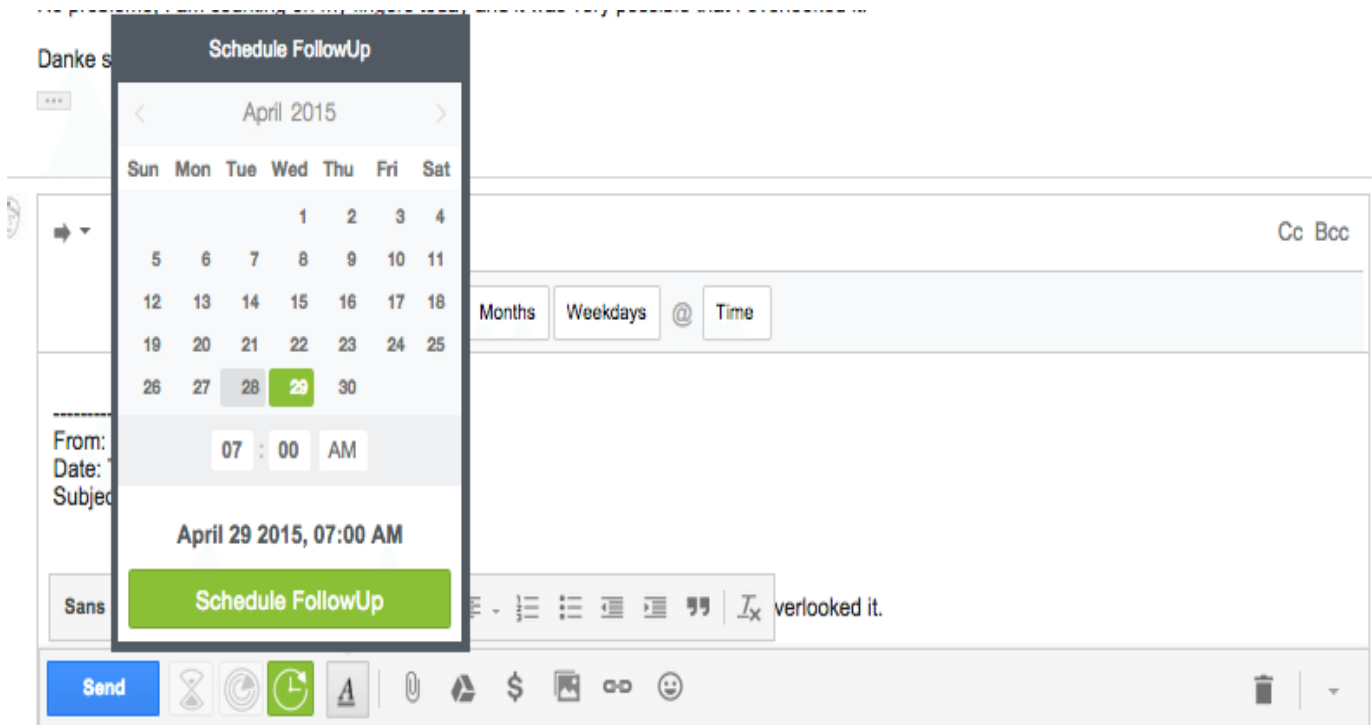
Danke s

...

Schedule FollowUp

April 2015

| Sun | Mon | Tue | Wed | Thu | Fri | Sat |
|---|---|---|---|---|---|---|
| | | | 1 | 2 | 3 | 4 |
| 5 | 6 | 7 | 8 | 9 | 10 | 11 |
| 12 | 13 | 14 | 15 | 16 | 17 | 18 |
| 19 | 20 | 21 | 22 | 23 | 24 | 25 |
| 26 | 27 | 28 | 29 | 30 | | |

07 : 00 AM

April 29 2015, 07:00 AM

Schedule FollowUp

Cc Bcc

Months Weekdays @ Time

From:
Date:
Subjec

Sans

verlooked it.

Send